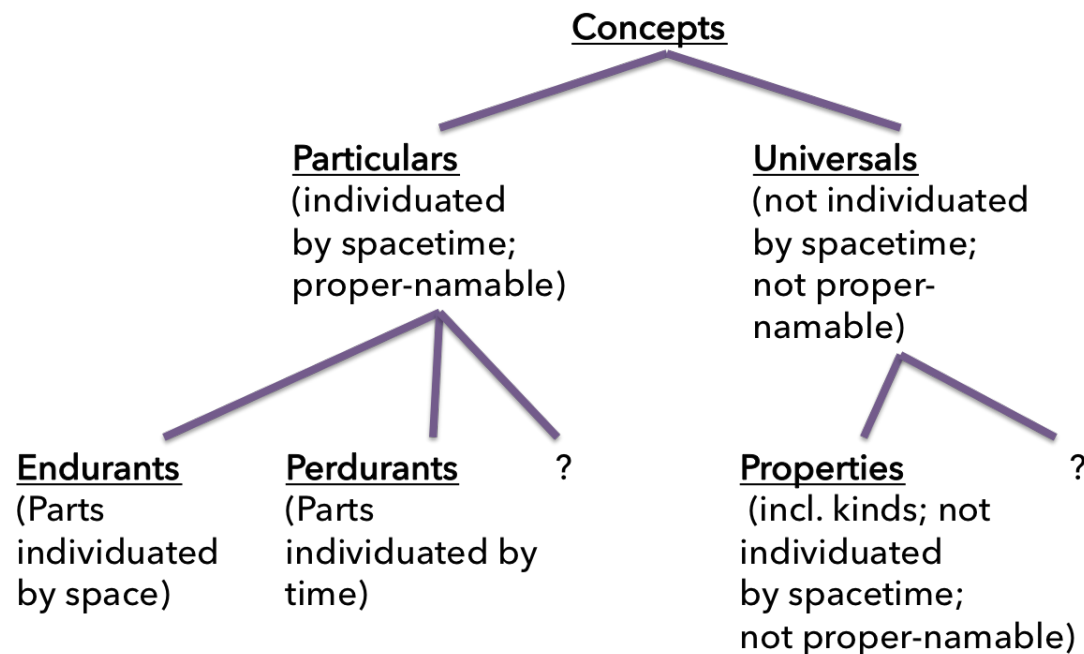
Concepts

Particulars
(individuated by spacetime; proper-namable)

Universals
(not individuated by spacetime; not proper-namable)

Endurants
(Parts individuated by space)

Perdurants
(Parts individuated by time)

?

Properties
(incl. kinds; not individuated by spacetime; not proper-namable)

?